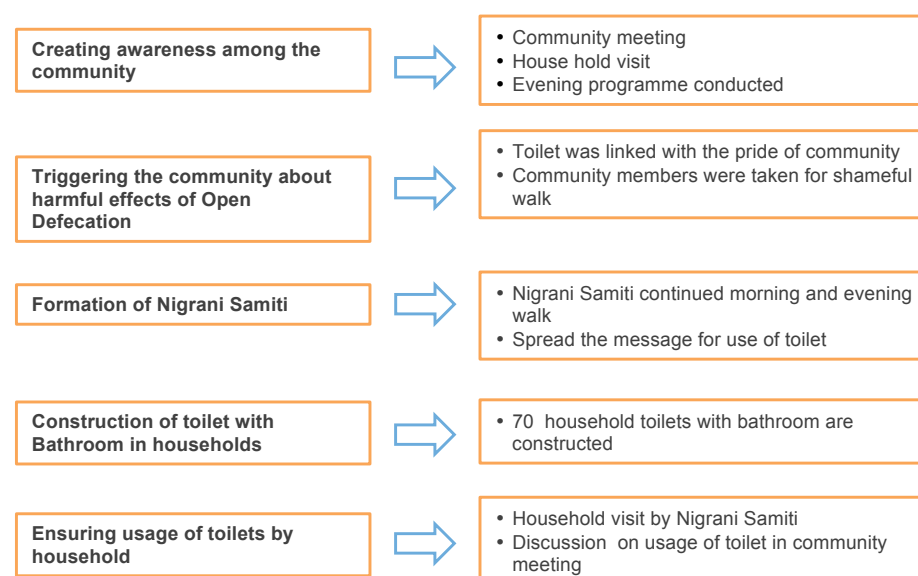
Creating awareness among the community

• Community meeting
• House hold visit
• Evening programme conducted

Triggering the community about harmful effects of Open Defecation

• Toilet was linked with the pride of community
• Community members were taken for shameful walk

Formation of Nigrani Samiti

• Nigrani Samiti continued morning and evening walk
• Spread the message for use of toilet

Construction of toilet with Bathroom in households

• 70 household toilets with bathroom are constructed

Ensuring usage of toilets by household

• Household visit by Nigrani Samiti
• Discussion on usage of toilet in community meeting